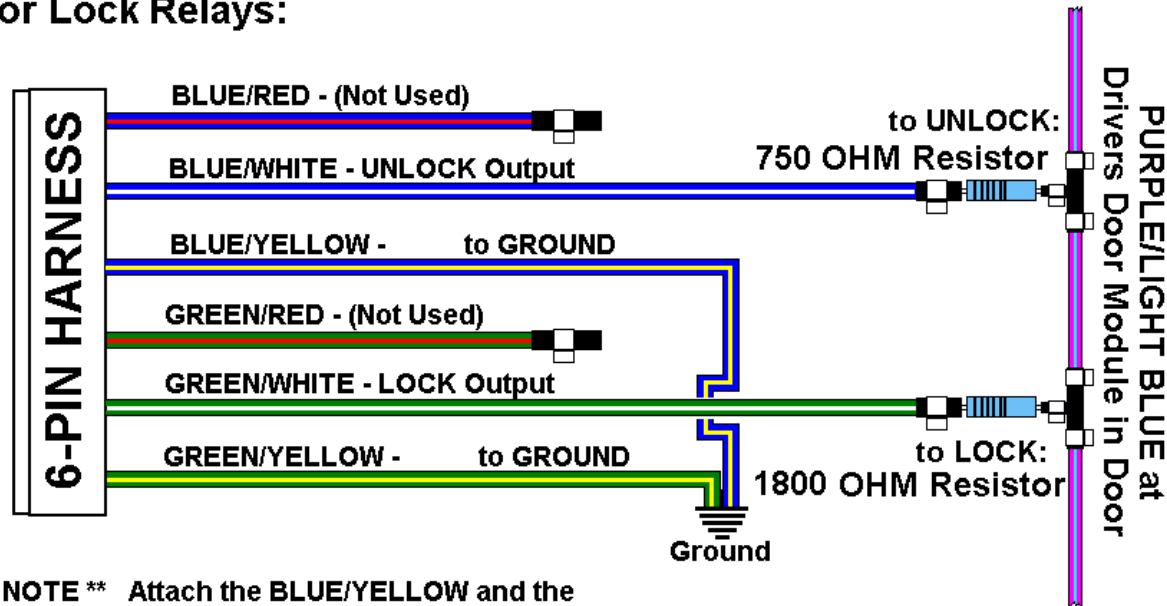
or Lock Relays:

6-PIN HARNESS

BLUE/RED - (Not Used)

BLUE/WHITE - UNLOCK Output

BLUE/YELLOW - to GROUND

GREEN/RED - (Not Used)

GREEN/WHITE - LOCK Output

GREEN/YELLOW - to GROUND

to UNLOCK:
750 OHM Resistor

to LOCK:
1800 OHM Resistor

Ground

PURPLE/LIGHT BLUE at Drivers Door Module in Door

NOTE ** Attach the BLUE/YELLOW and the